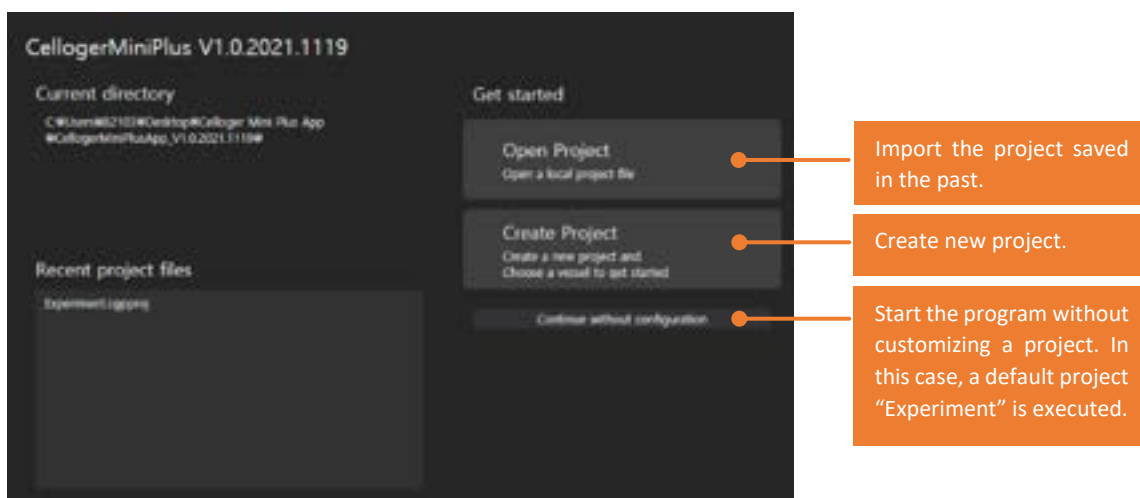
CellogerMiniPlus V1.0.2021.1119

Current directory

C:₩Users₩82103₩Desktop₩Celloger Mini Plus App ₩CellogerMiniPlusApp_V1.0.2021.1119₩

Recent project files

Experiment1.cgpproj

Get started

Open Project
Open a local project file

Create Project
Create a new project and Choose a vessel to get started

Continue without configuration

Import the project saved in the past.

Create new project.

Start the program without customizing a project. In this case, a default project “Experiment” is executed.